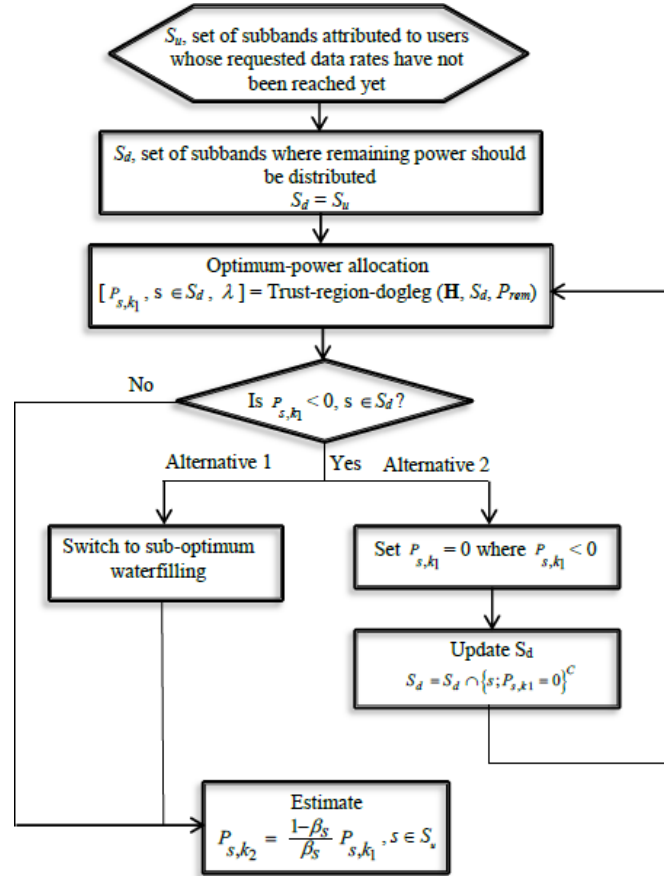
$S_u$, set of subbands attributed to users whose requested data rates have not been reached yet

$S_d$, set of subbands where remaining power should be distributed
$S_d = S_u$

Optimum-power allocation
[ $P_{s,k_1}$ , s $\in S_d$ , $\lambda$ ] = Trust-region-dogleg (**H**, $S_d$, $P_{rem}$)

No

Is $P_{s,k_1} < 0$, s $\in S_d$?

Alternative 1

Yes

Alternative 2

Switch to sub-optimum waterfilling

Set $P_{s,k_1} = 0$ where $P_{s,k_1} < 0$

Update S$_d$
$S_d = S_d \cap \{s; P_{s,k1} = 0\}^C$

Estimate
$P_{s,k_2} = \frac{1-\beta_S}{\beta_S} P_{s,k_1}, s \in S_u$